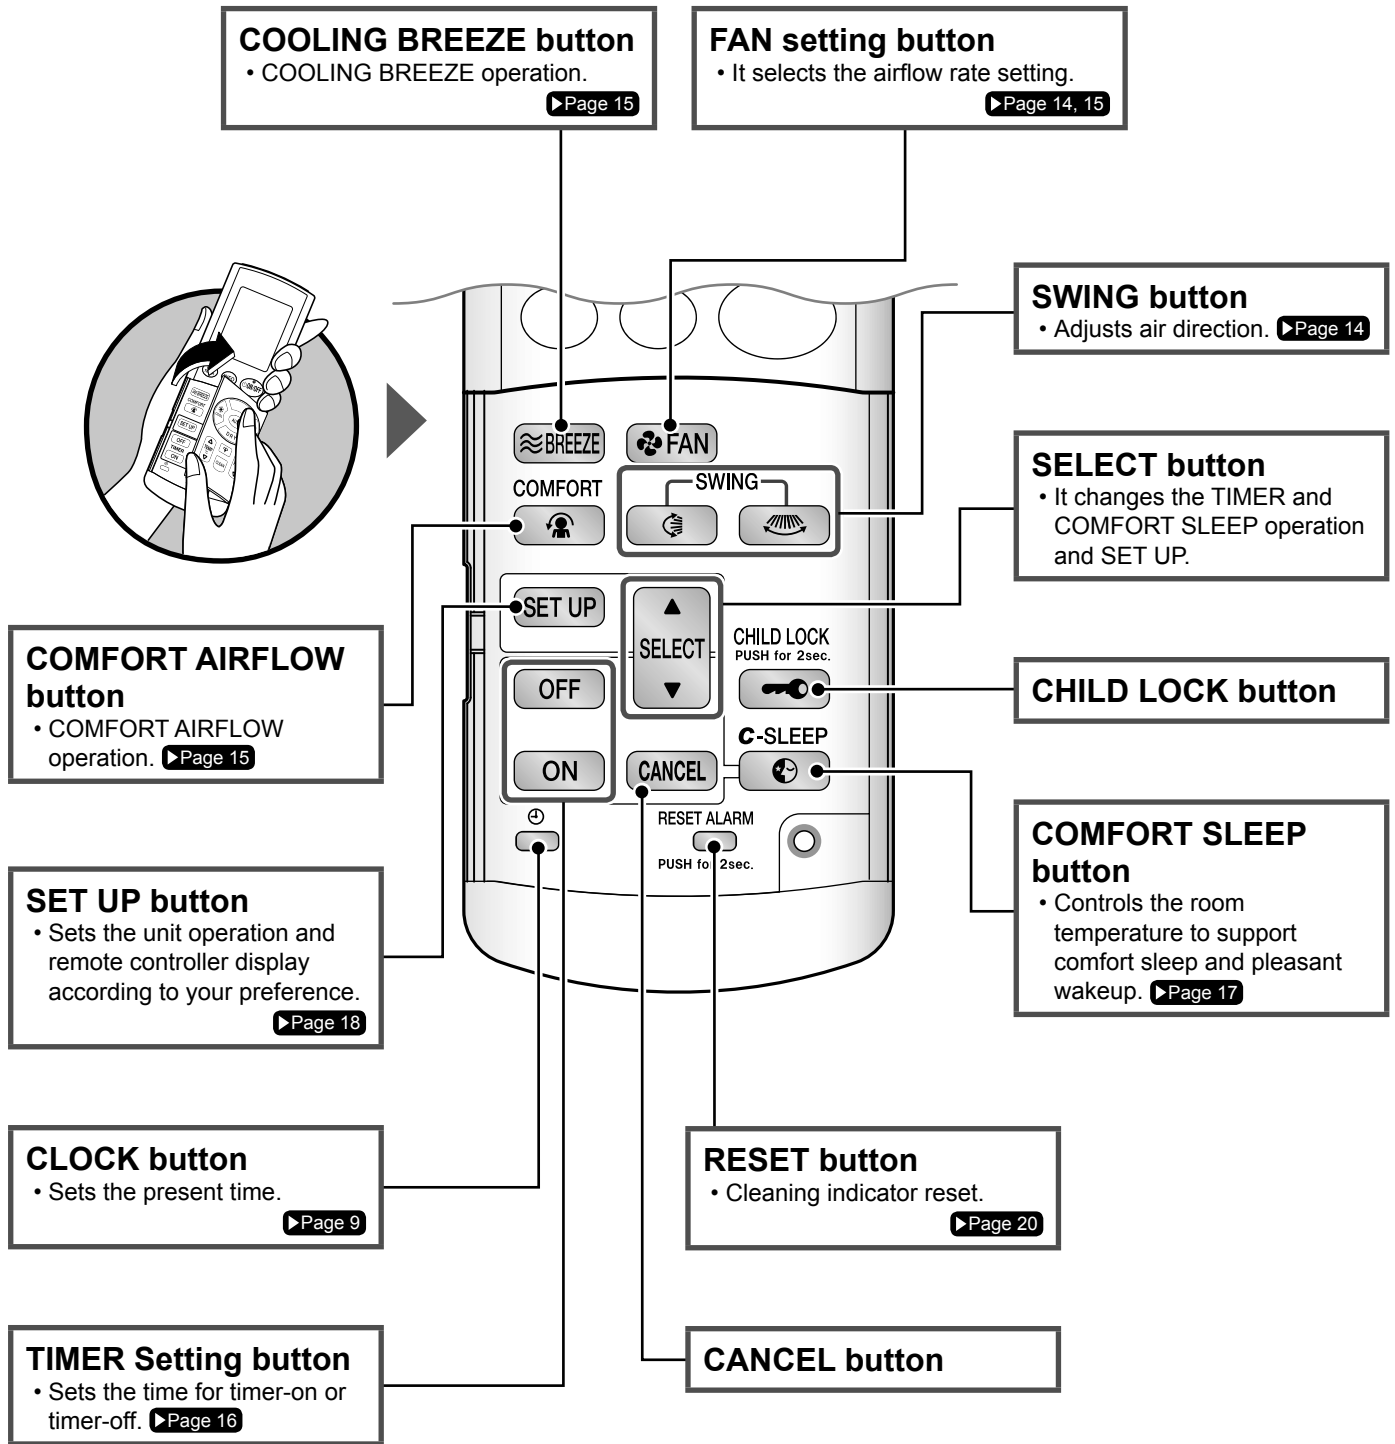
COOLING BREEZE button
• COOLING BREEZE operation.
▶Page 15

FAN setting button
• It selects the airflow rate setting.
▶Page 14, 15

SWING button
• Adjusts air direction. ▶Page 14

SELECT button
• It changes the TIMER and COMFORT SLEEP operation and SET UP.

CHILD LOCK button

COMFORT SLEEP button
• Controls the room temperature to support comfort sleep and pleasant wakeup. ▶Page 17

COMFORT AIRFLOW button
• COMFORT AIRFLOW operation. ▶Page 15

SET UP button
• Sets the unit operation and remote controller display according to your preference.
▶Page 18

CLOCK button
• Sets the present time.
▶Page 9

TIMER Setting button
• Sets the time for timer-on or timer-off. ▶Page 16

RESET button
• Cleaning indicator reset.
▶Page 20

CANCEL button

BREEZE
FAN
COMFORT
SWING
SET UP
SELECT
CHILD LOCK
PUSH for 2sec.
OFF
ON
CANCEL
C-SLEEP
RESET ALARM
PUSH for 2sec.